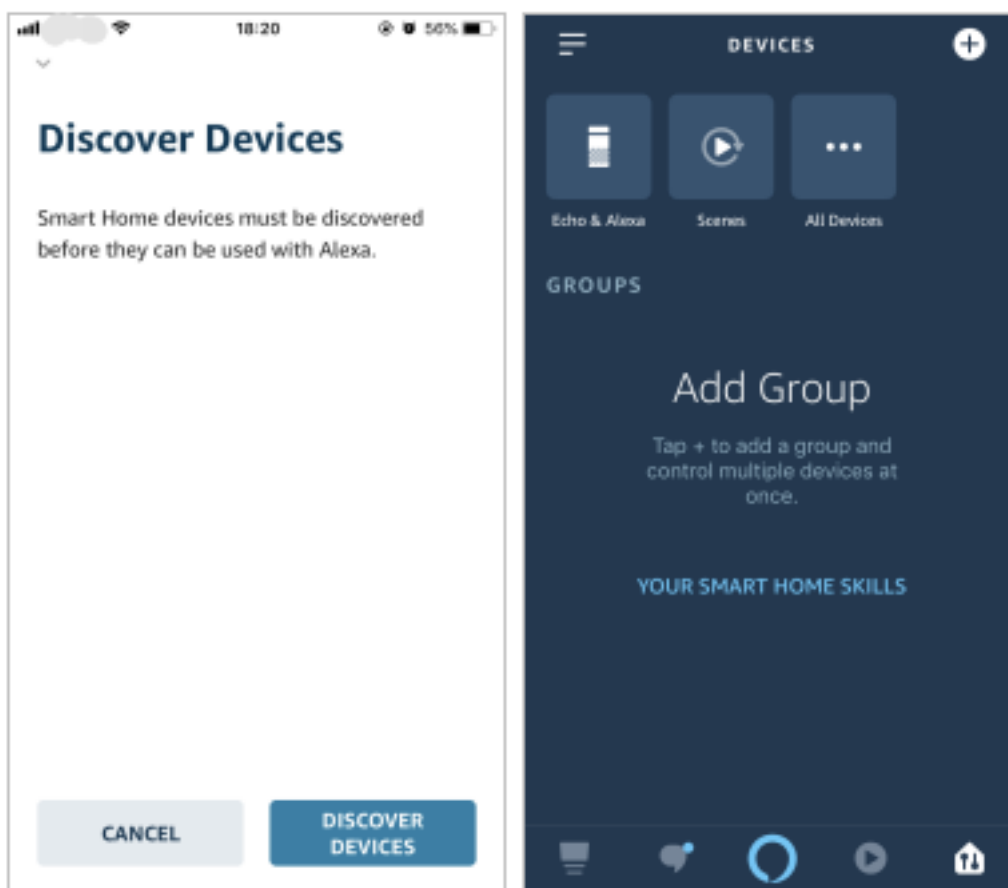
18:20

56%

Discover Devices

Smart Home devices must be discovered before they can be used with Alexa.

CANCEL

DISCOVER DEVICES

DEVICES

Echo & Alexa

Scenes

All Devices

GROUPS

Add Group

Tap + to add a group and control multiple devices at once.

YOUR SMART HOME SKILLS